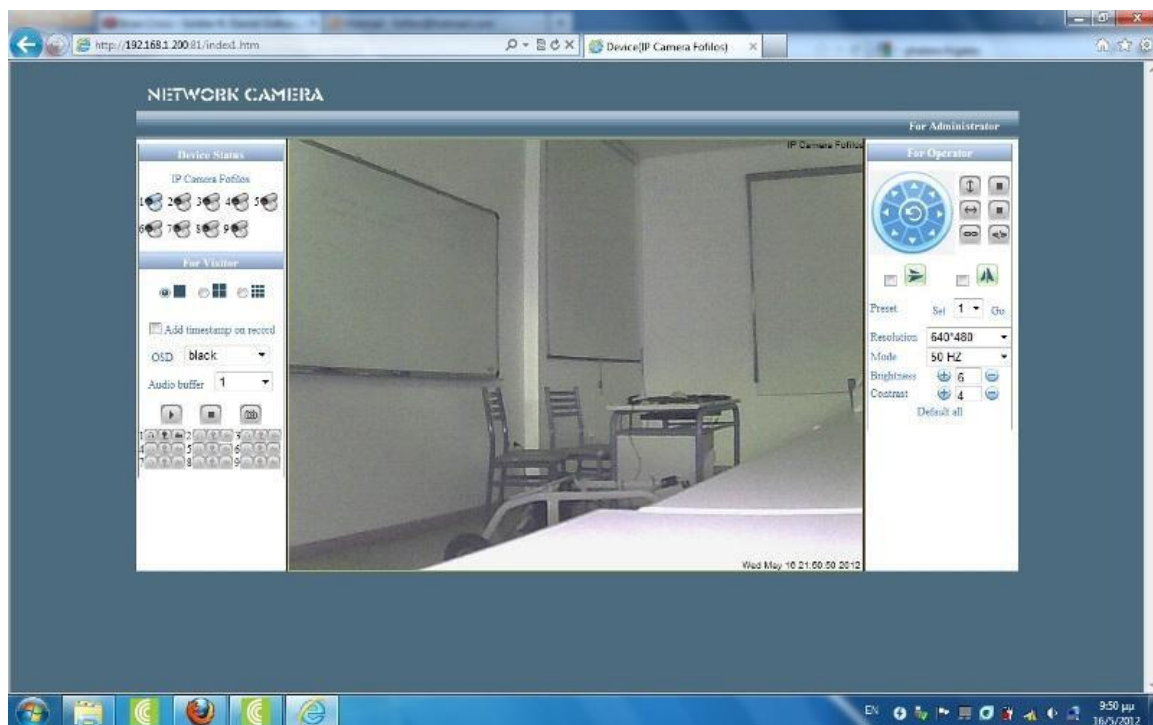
http://192.168.1.200:81/index1.htm

Device(IP Camera Fofilos)

NETWORK CAMERA

For Administrator

Device Status

IP Camera Fofilos

1 2 3 4 5
6 7 8 9

For Visitor

Add timestamp on record

OSD black

Audio buffer 1

1 2 3
4 5 6
7 8 9

IP Camera Fofilos

Wed May 16 21:50:50 2012

For Operator

Preset Set 1 Go

Resolution 640*480

Mode 50 HZ

Brightness 6

Contrast 4

Default all

EN

9:50 μμ
16/5/2012